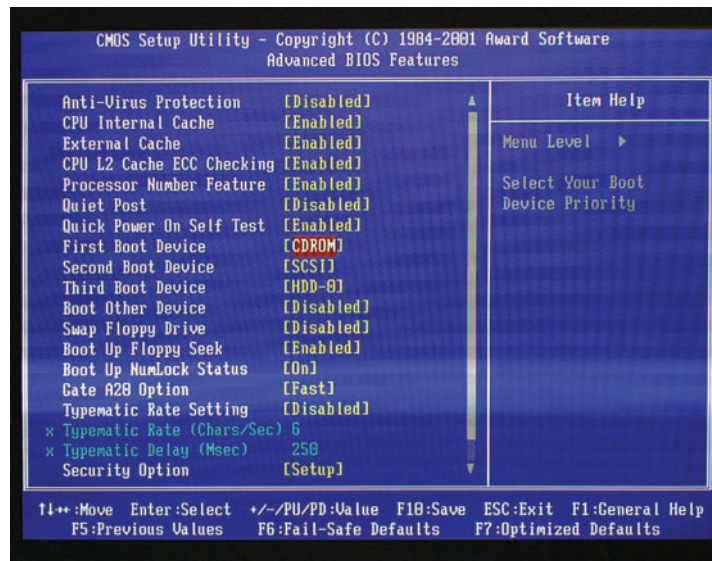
CMOS Setup Utility - Copyright (C) 1984-2001 Award Software
Advanced BIOS Features

| | | |
|---|---|---|
| Anti-Virus Protection | [Disabled] | Item Help |
| CPU Internal Cache | [Enabled] | |
| External Cache | [Enabled] | Menu Level ▶ |
| CPU L2 Cache ECC Checking | [Enabled] | |
| Processor Number Feature | [Enabled] | Select Your Boot |
| Quiet Post | [Disabled] | Device Priority |
| Quick Power On Self Test | [Enabled] | |
| First Boot Device | [CDROM] | |
| Second Boot Device | [SCSI] | |
| Third Boot Device | [HDD-0] | |
| Boot Other Device | [Disabled] | |
| Swap Floppy Drive | [Disabled] | |
| Boot Up Floppy Seek | [Enabled] | |
| Boot Up NumLock Status | [On] | |
| Gate A20 Option | [Fast] | |
| Typematic Rate Setting | [Disabled] | |
| x Typematic Rate (Chars/Sec) | 6 | |
| x Typematic Delay (Msec) | 250 | |
| Security Option | [Setup] | |

↑↓→←:Move Enter:Select +/-/PU/PD:Value F10:Save ESC:Exit F1:General Help
F5:Previous Values F6:Fail-Safe Defaults F7:Optimized Defaults